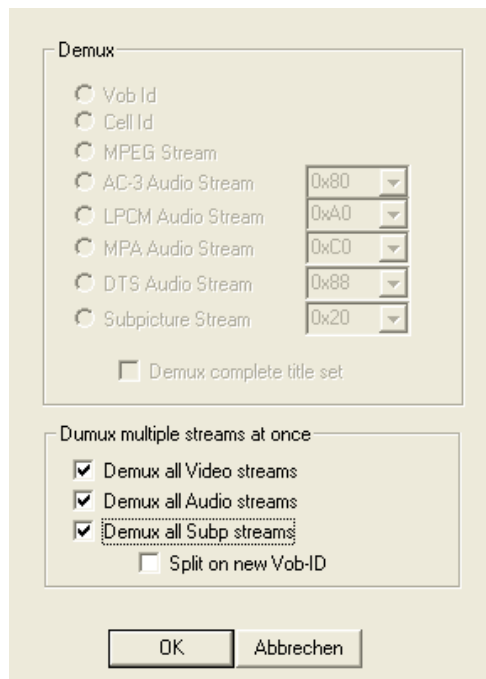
Demux

Vob Id
Cell Id
MPEG Stream
AC-3 Audio Stream 0x80
LPCM Audio Stream 0xA0
MPA Audio Stream 0xC0
DTS Audio Stream 0x88
Subpicture Stream 0x20

Demux complete title set

Dumux multiple streams at once

Demux all Video streams
Demux all Audio streams
Demux all Subp streams
Split on new Vob-ID

OK
Abbrechen